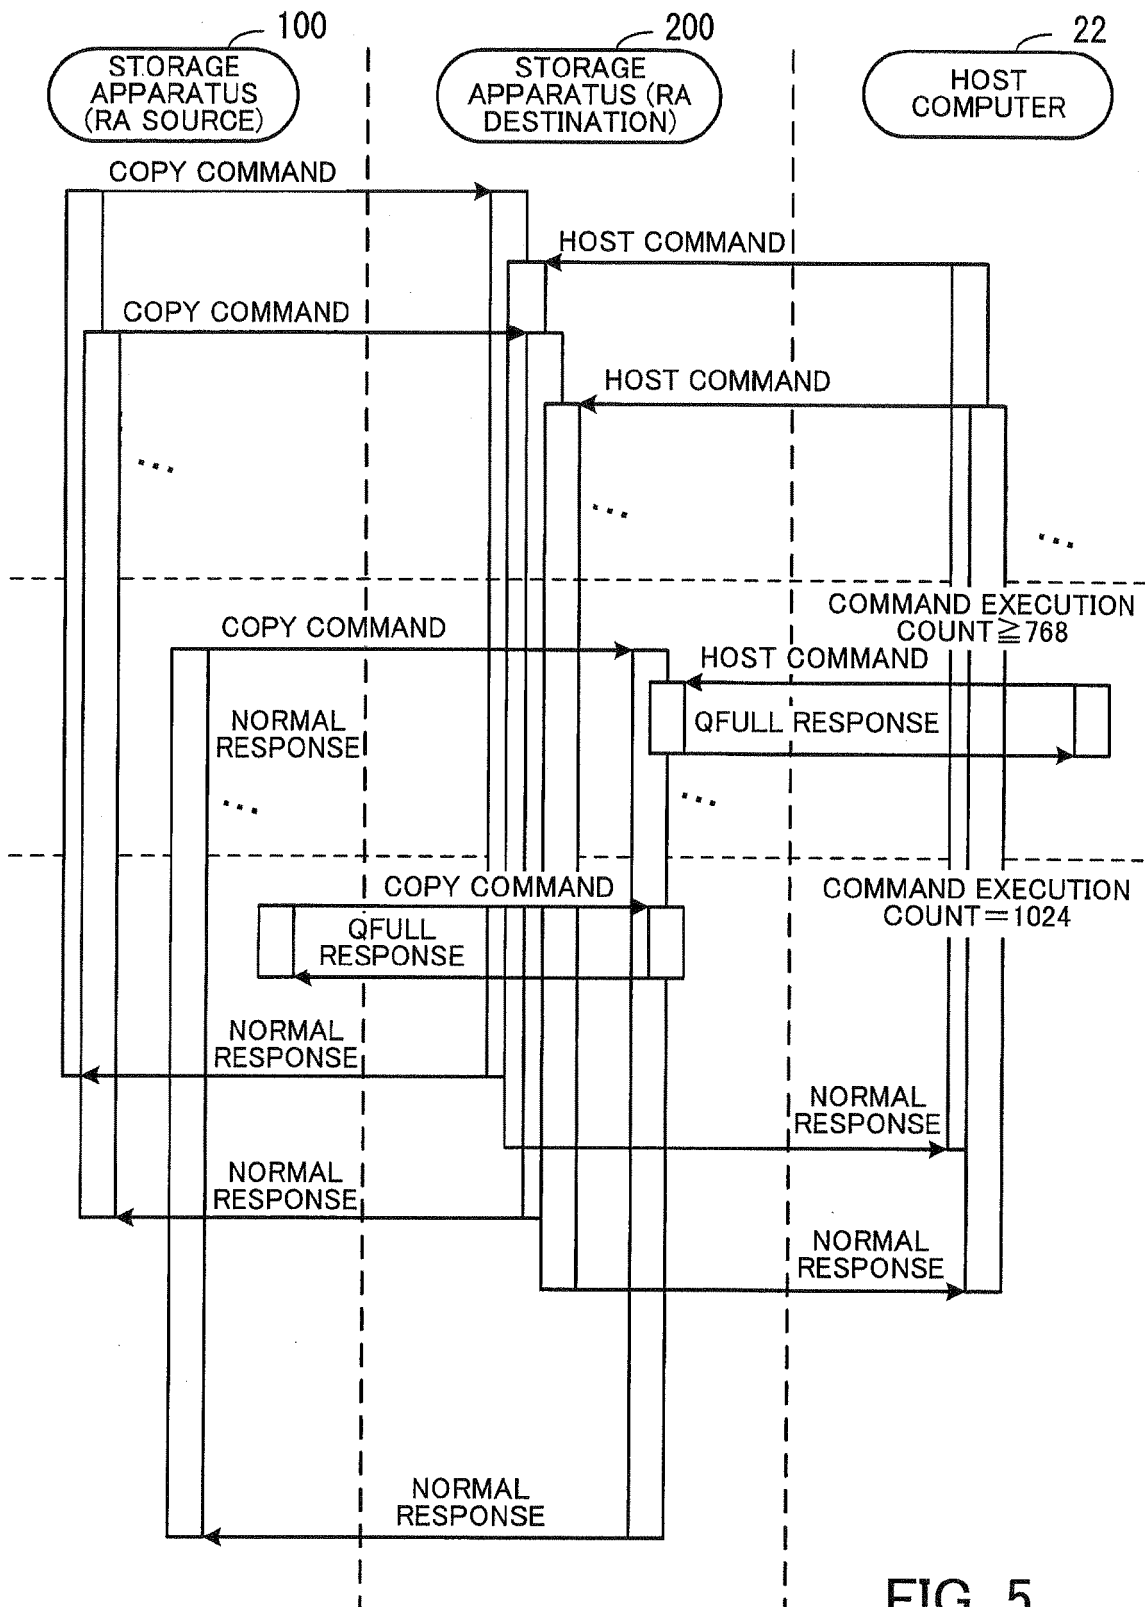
100
STORAGE APPARATUS (RA SOURCE)

200
STORAGE APPARATUS (RA DESTINATION)

22
HOST COMPUTER

COPY COMMAND

HOST COMMAND

COPY COMMAND

HOST COMMAND

...

...

...

COMMAND EXECUTION COUNT$\geqq$768

COPY COMMAND

HOST COMMAND

QFULL RESPONSE

NORMAL RESPONSE

...

...

COPY COMMAND

COMMAND EXECUTION COUNT$=$1024

QFULL RESPONSE

NORMAL RESPONSE

NORMAL RESPONSE

NORMAL RESPONSE

NORMAL RESPONSE

NORMAL RESPONSE

FIG. 5